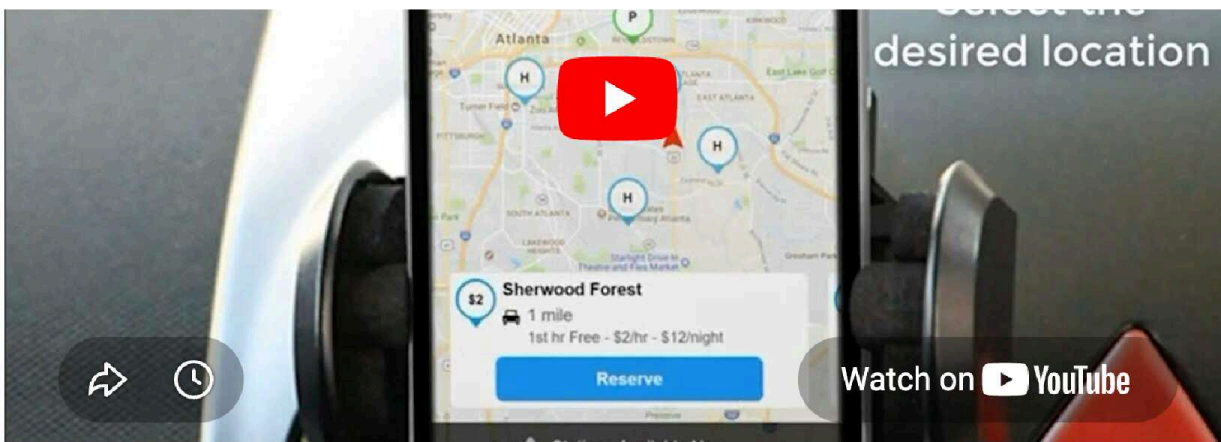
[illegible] desired location

Atlanta
P
H
H
H
Turner Field
Zoo Atlanta
PITTSBURGH
EAST ATLANTA
East Lake Golf Club
SOUTH ATLANTA
LAKEWOOD HEIGHTS
Starlight Drive-in Theatre and Flea Market

$2
Sherwood Forest
1 mile
1st hr Free - \$2/hr - \$12/night
Reserve

Watch on YouTube